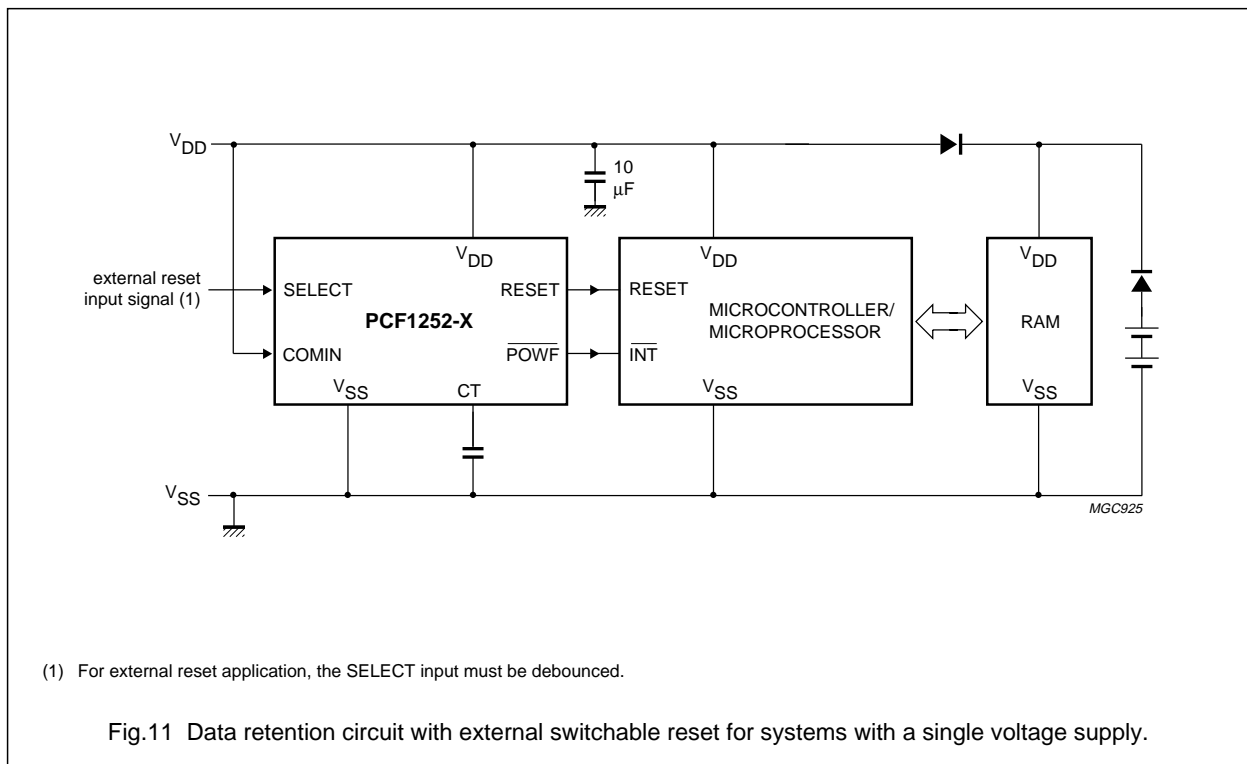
$V_{DD}$

10 μF

$V_{DD}$

$V_{DD}$

$V_{DD}$

external reset input signal (1)

SELECT

RESET

RESET

MICROCONTROLLER/ MICROPROCESSOR

RAM

PCF1252-X

COMIN

$\overline{POWF}$

$\overline{INT}$

$V_{SS}$

CT

$V_{SS}$

$V_{SS}$

$V_{SS}$

MGC925

(1) For external reset application, the SELECT input must be debounced.

Fig.11 Data retention circuit with external switchable reset for systems with a single voltage supply.